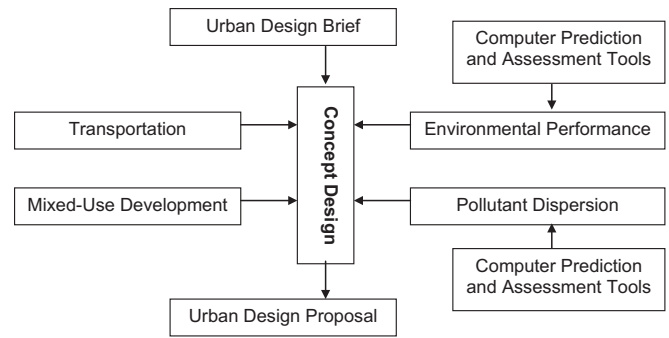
Urban Design Brief

Computer Prediction and Assessment Tools

Transportation

Concept Design

Environmental Performance

Mixed-Use Development

Pollutant Dispersion

Computer Prediction and Assessment Tools

Urban Design Proposal